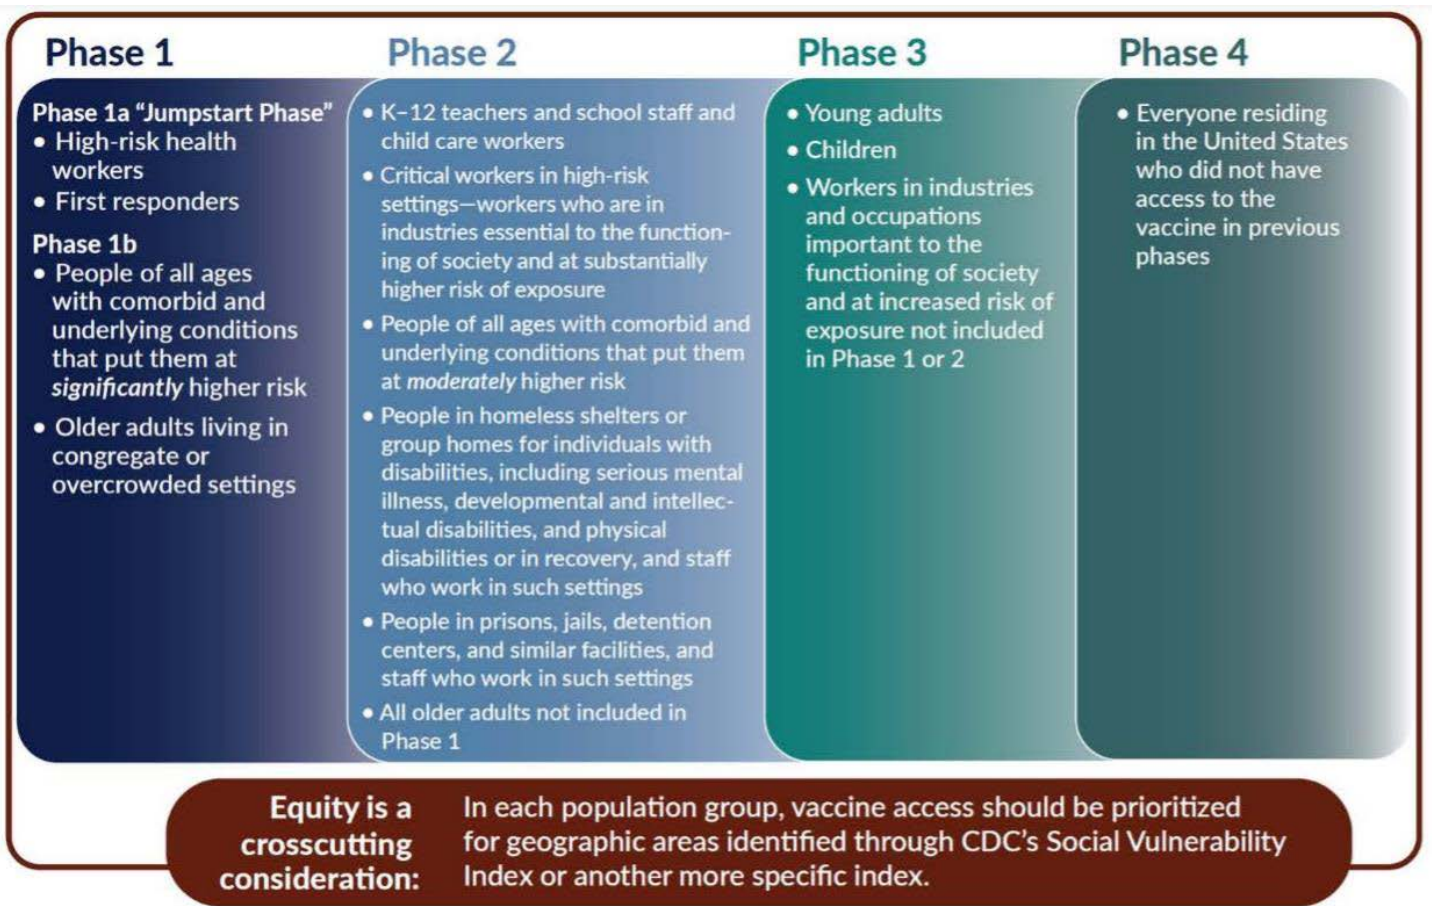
Phase 1

Phase 1a "Jumpstart Phase"
• High-risk health workers
• First responders

Phase 1b
• People of all ages with comorbid and underlying conditions that put them at *significantly* higher risk
• Older adults living in congregate or overcrowded settings

Phase 2

• K–12 teachers and school staff and child care workers
• Critical workers in high-risk settings—workers who are in industries essential to the functioning of society and at substantially higher risk of exposure
• People of all ages with comorbid and underlying conditions that put them at *moderately* higher risk
• People in homeless shelters or group homes for individuals with disabilities, including serious mental illness, developmental and intellectual disabilities, and physical disabilities or in recovery, and staff who work in such settings
• People in prisons, jails, detention centers, and similar facilities, and staff who work in such settings
• All older adults not included in Phase 1

Phase 3

• Young adults
• Children
• Workers in industries and occupations important to the functioning of society and at increased risk of exposure not included in Phase 1 or 2

Phase 4

• Everyone residing in the United States who did not have access to the vaccine in previous phases

Equity is a crosscutting consideration: In each population group, vaccine access should be prioritized for geographic areas identified through CDC's Social Vulnerability Index or another more specific index.